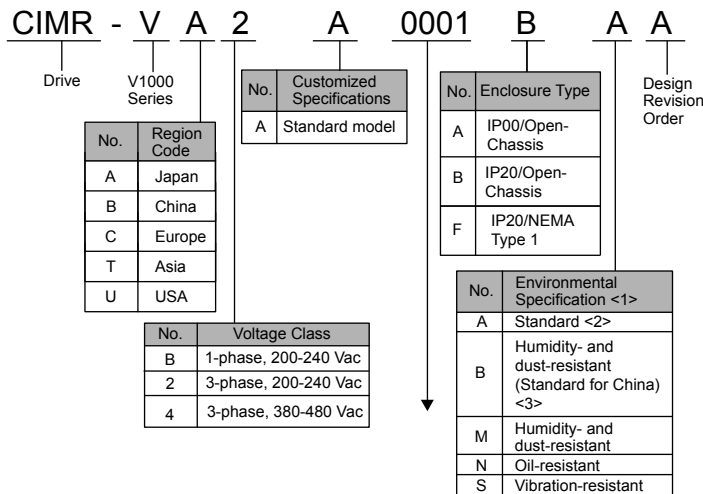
CIMR - V A 2 A 0001 B A A

Drive

V1000 Series

| No. | Region Code |
|---|---|
| A | Japan |
| B | China |
| C | Europe |
| T | Asia |
| U | USA |

| No. | Customized Specifications |
|---|---|
| A | Standard model |

| No. | Voltage Class |
|---|---|
| B | 1-phase, 200-240 Vac |
| 2 | 3-phase, 200-240 Vac |
| 4 | 3-phase, 380-480 Vac |

| No. | Enclosure Type |
|---|---|
| A | IP00/Open-Chassis |
| B | IP20/Open-Chassis |
| F | IP20/NEMA Type 1 |

Design Revision Order

| No. | Environmental Specification <1> |
|---|---|
| A | Standard <2> |
| B | Humidity- and dust-resistant (Standard for China) <3> |
| M | Humidity- and dust-resistant |
| N | Oil-resistant |
| S | Vibration-resistant |